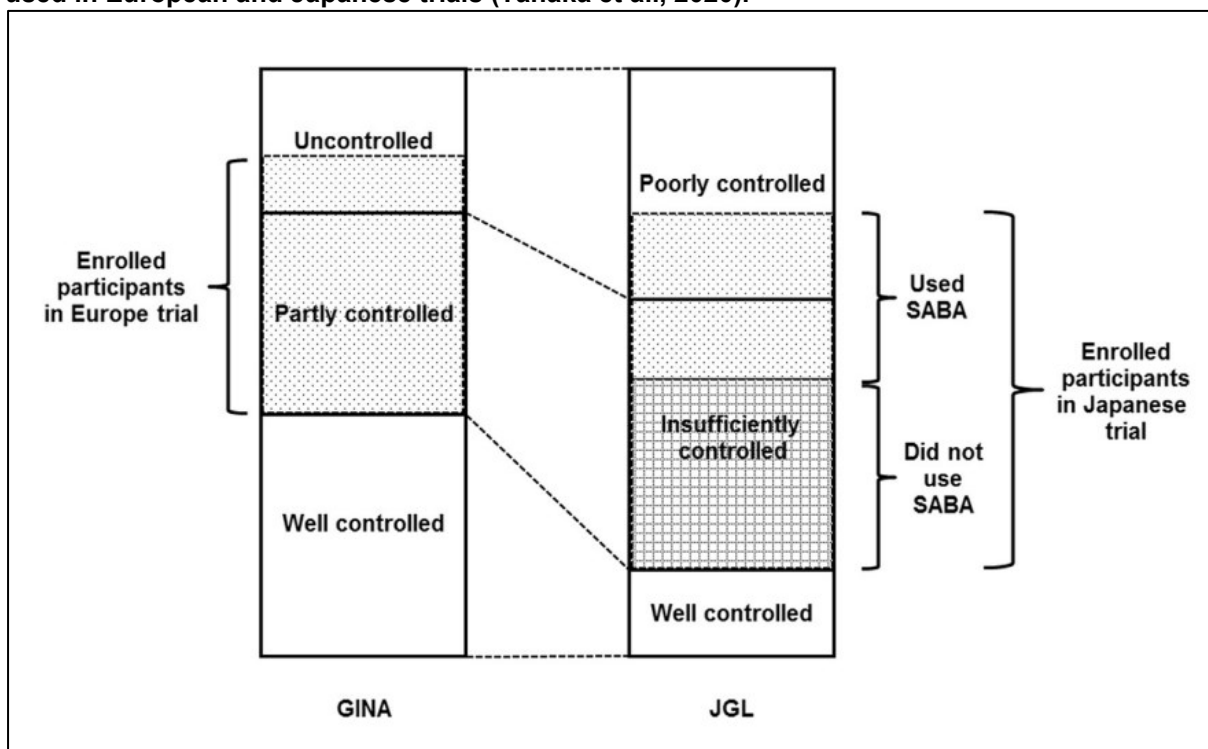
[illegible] used in European and Japanese trials (Tanaka et al., 2020).

Uncontrolled

Enrolled participants in Europe trial

Partly controlled

Well controlled

Poorly controlled

Used SABA

Insufficiently controlled

Did not use SABA

Enrolled participants in Japanese trial

Well controlled

GINA

JGL